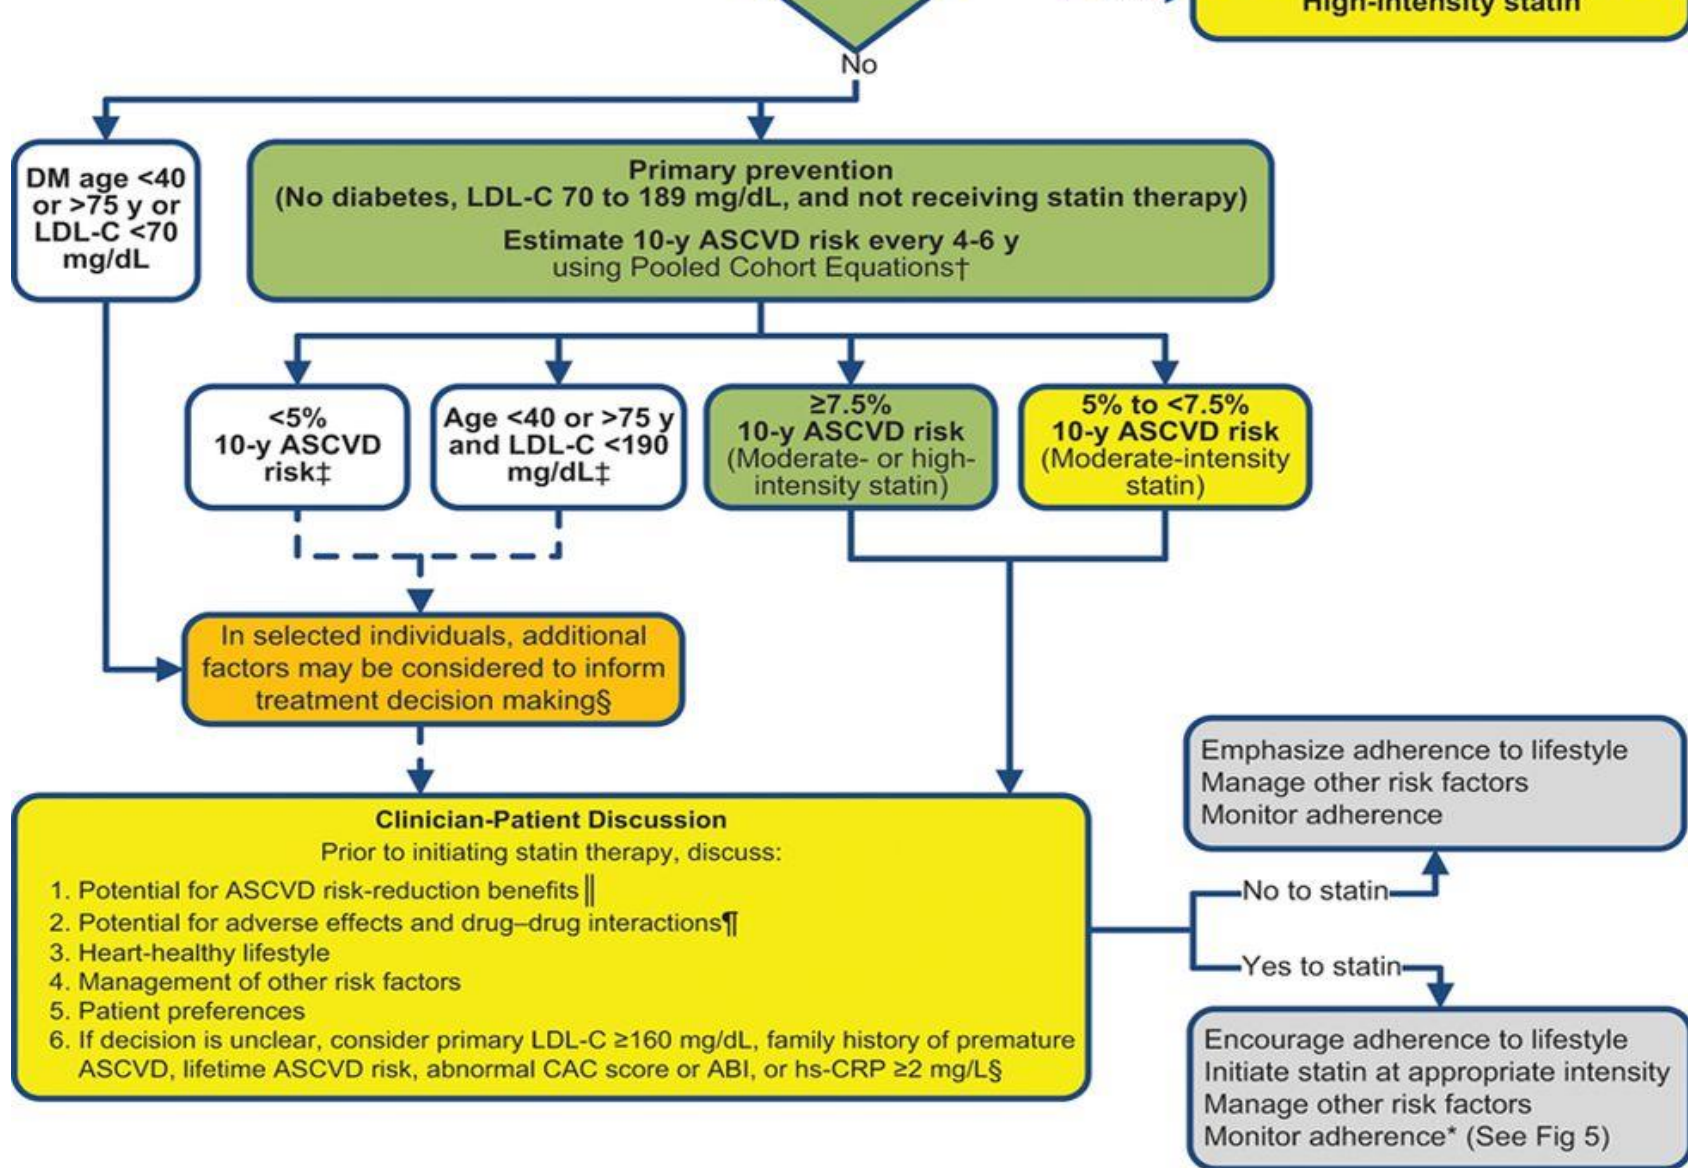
High-intensity statin

No

DM age <40 or >75 y or LDL-C <70 mg/dL

Primary prevention
(No diabetes, LDL-C 70 to 189 mg/dL, and not receiving statin therapy)
Estimate 10-y ASCVD risk every 4-6 y using Pooled Cohort Equations†

<5% 10-y ASCVD risk‡

Age <40 or >75 y and LDL-C <190 mg/dL‡

≥7.5% 10-y ASCVD risk (Moderate- or high-intensity statin)

5% to <7.5% 10-y ASCVD risk (Moderate-intensity statin)

In selected individuals, additional factors may be considered to inform treatment decision making§

Clinician-Patient Discussion
Prior to initiating statin therapy, discuss:
1. Potential for ASCVD risk-reduction benefits‖
2. Potential for adverse effects and drug–drug interactions¶
3. Heart-healthy lifestyle
4. Management of other risk factors
5. Patient preferences
6. If decision is unclear, consider primary LDL-C ≥160 mg/dL, family history of premature ASCVD, lifetime ASCVD risk, abnormal CAC score or ABI, or hs-CRP ≥2 mg/L§

No to statin

Yes to statin

Emphasize adherence to lifestyle
Manage other risk factors
Monitor adherence

Encourage adherence to lifestyle
Initiate statin at appropriate intensity
Manage other risk factors
Monitor adherence* (See Fig 5)